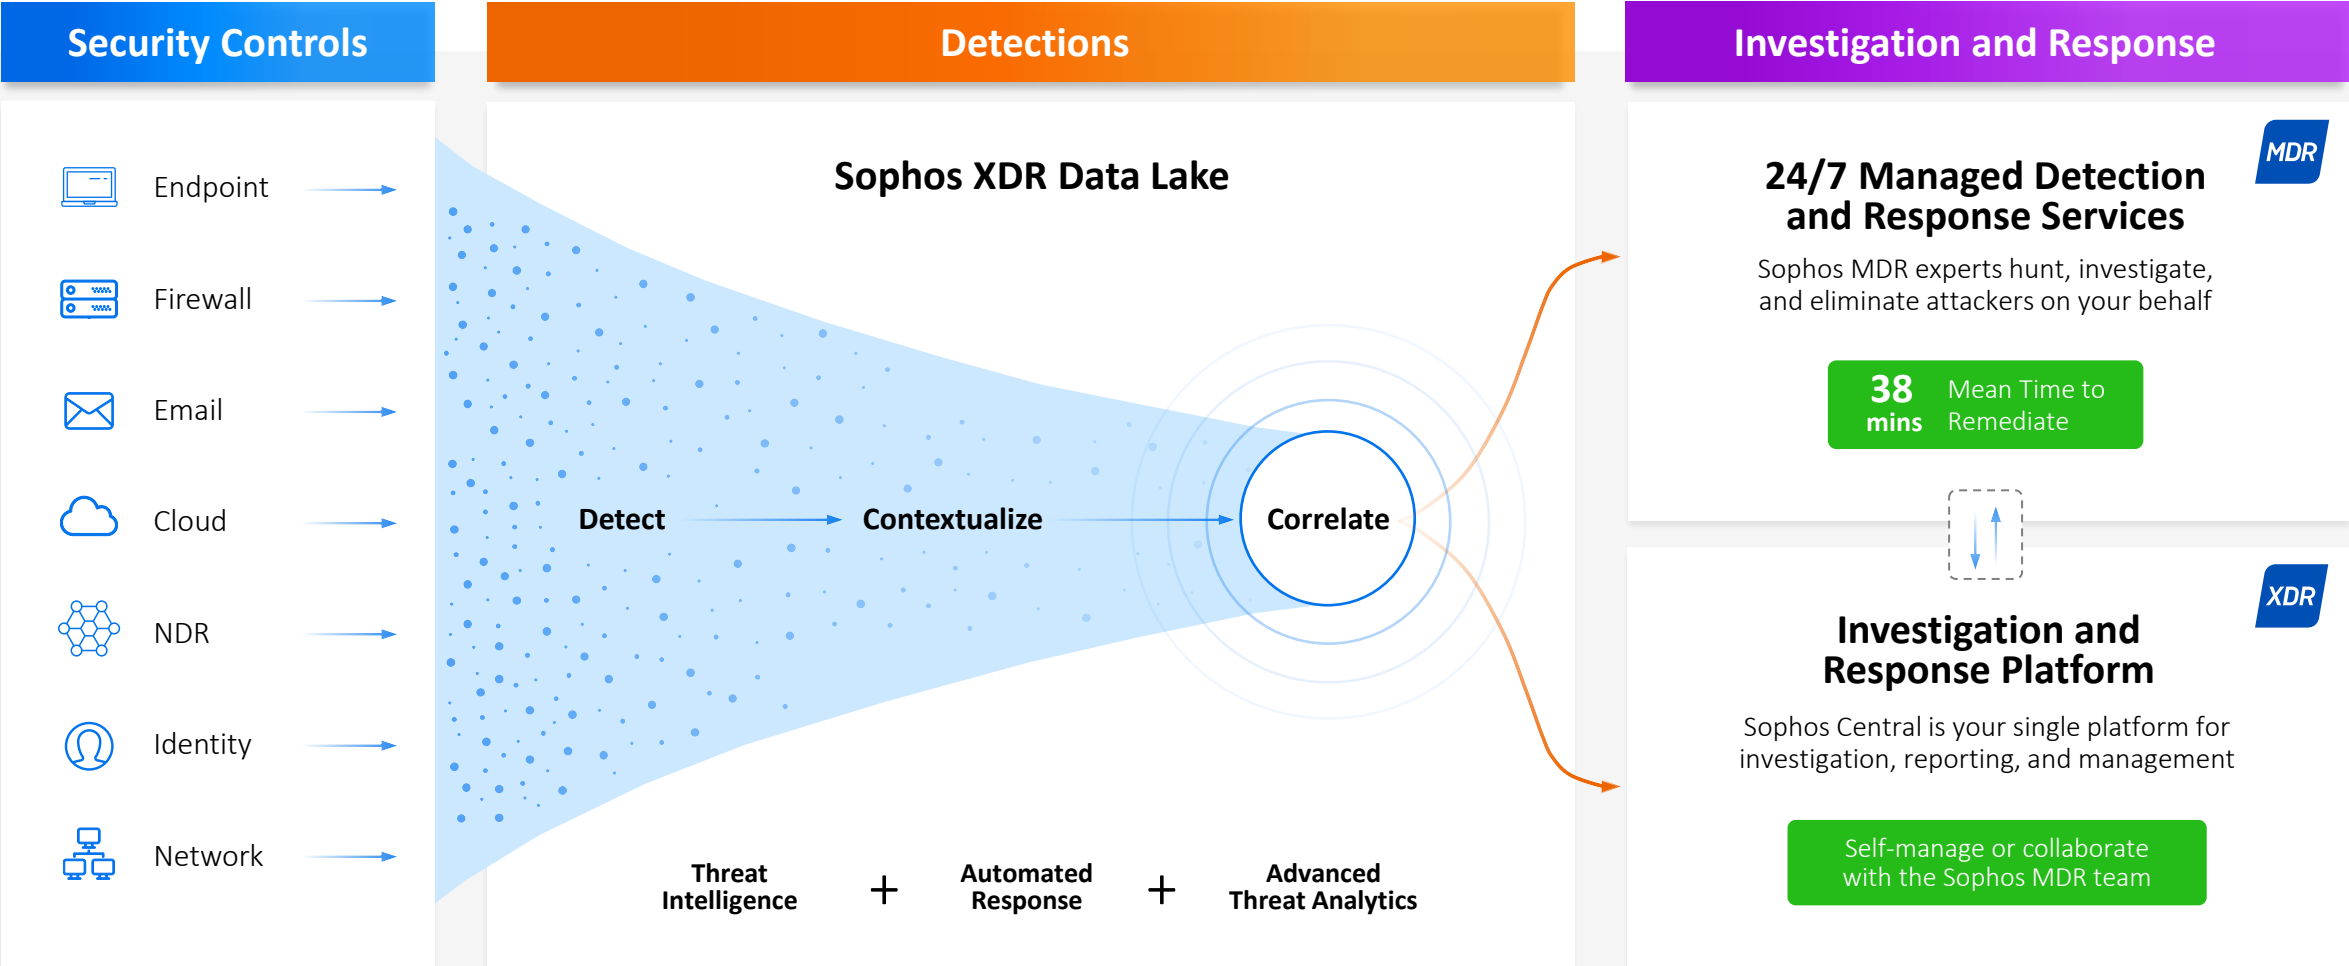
Security Controls

Detections

Investigation and Response

Endpoint

Firewall

Email

Cloud

NDR

Identity

Network

Sophos XDR Data Lake

Detect

Contextualize

Correlate

Threat Intelligence

+

Automated Response

+

Advanced Threat Analytics

MDR

24/7 Managed Detection and Response Services

Sophos MDR experts hunt, investigate, and eliminate attackers on your behalf

38 mins Mean Time to Remediate

XDR

Investigation and Response Platform

Sophos Central is your single platform for investigation, reporting, and management

Self-manage or collaborate with the Sophos MDR team